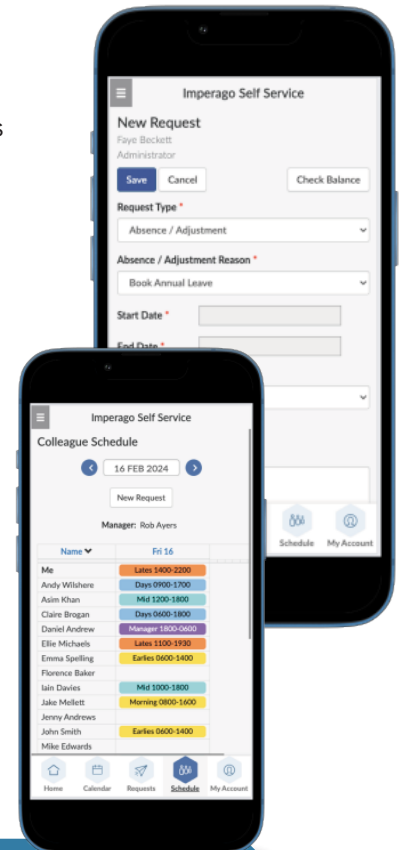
Imperago Self Service

New Request
Faye Beckett
Administrator

Save
Cancel
Check Balance

Request Type *
Absence / Adjustment

Absence / Adjustment Reason *
Book Annual Leave

Start Date *

End Date *

Schedule
My Account

Imperago Self Service

Colleague Schedule

16 FEB 2024

New Request

Manager: Rob Ayers

| Name | Fri 16 |
|---|---|
| Me | Lates 1400-2200 |
| Andy Wilshere | Days 0900-1700 |
| Asim Khan | Mid 1200-1800 |
| Claire Brogan | Days 0600-1800 |
| Daniel Andrew | Manager 1800-0600 |
| Ellie Michaels | Lates 1100-1930 |
| Emma Spelling | Earlies 0600-1400 |
| Florence Baker | |
| Iain Davies | Mid 1000-1800 |
| Jake Mellett | Morning 0800-1600 |
| Jenny Andrews | |
| John Smith | Earlies 0600-1400 |
| Mike Edwards | |

Home
Calendar
Requests
Schedule
My Account